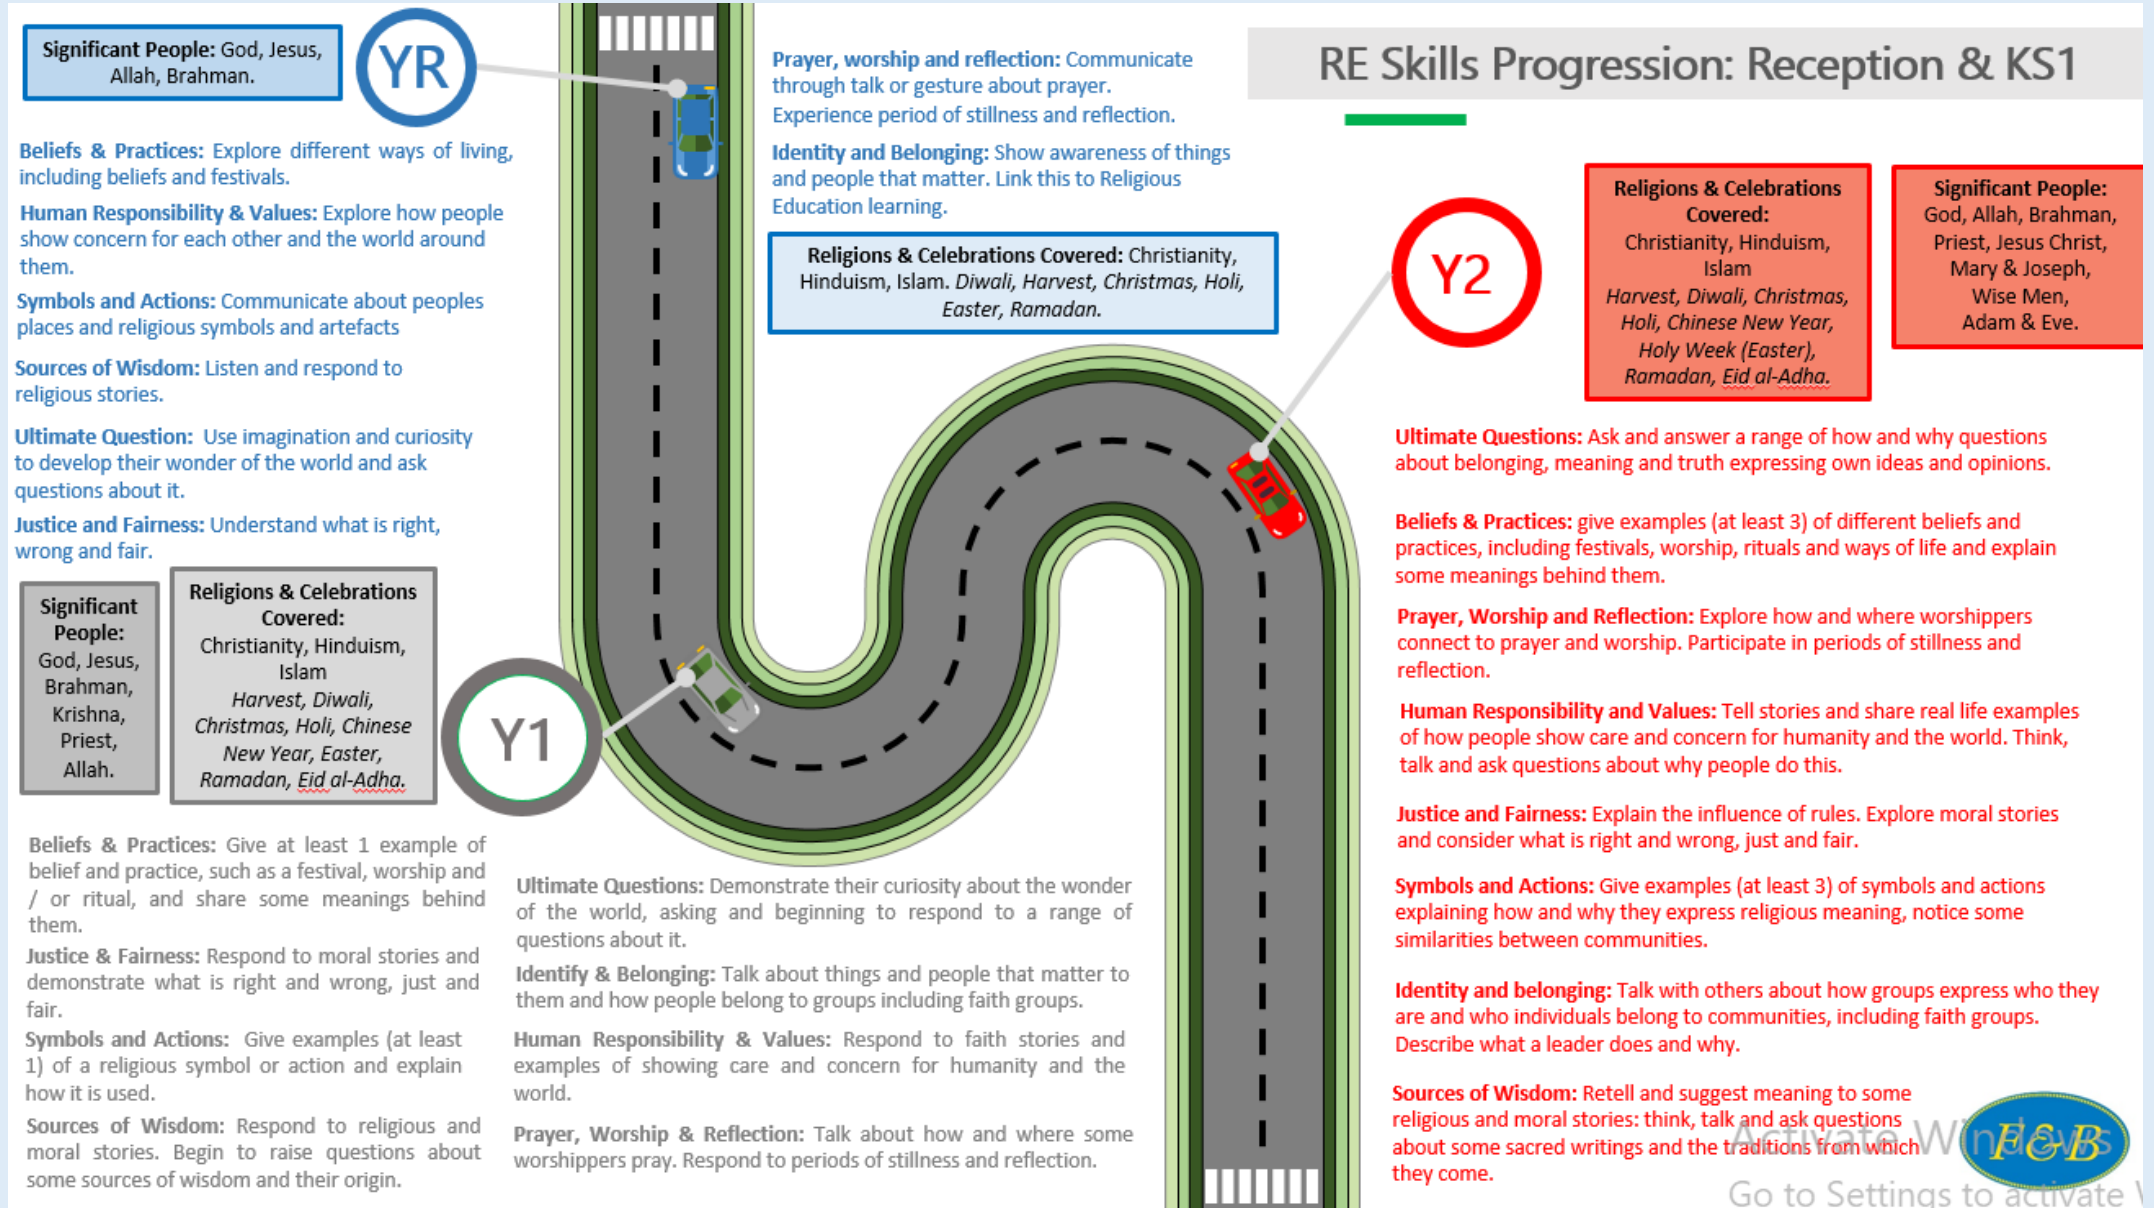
Significant People: God, Jesus, Allah, Brahman.

YR

Beliefs & Practices: Explore different ways of living, including beliefs and festivals.

Human Responsibility & Values: Explore how people show concern for each other and the world around them.

Symbols and Actions: Communicate about peoples places and religious symbols and artefacts

Sources of Wisdom: Listen and respond to religious stories.

Ultimate Question: Use imagination and curiosity to develop their wonder of the world and ask questions about it.

Justice and Fairness: Understand what is right, wrong and fair.

Prayer, worship and reflection: Communicate through talk or gesture about prayer. Experience period of stillness and reflection.

Identity and Belonging: Show awareness of things and people that matter. Link this to Religious Education learning.

Religions & Celebrations Covered: Christianity, Hinduism, Islam. Diwali, Harvest, Christmas, Holi, Easter, Ramadan.

RE Skills Progression: Reception & KS1

Religions & Celebrations Covered: Christianity, Hinduism, Islam Harvest, Diwali, Christmas, Holi, Chinese New Year, Holy Week (Easter), Ramadan, Eid al-Adha.

Significant People: God, Allah, Brahman, Priest, Jesus Christ, Mary & Joseph, Wise Men, Adam & Eve.

Y2

Ultimate Questions: Ask and answer a range of how and why questions about belonging, meaning and truth expressing own ideas and opinions.

Beliefs & Practices: give examples (at least 3) of different beliefs and practices, including festivals, worship, rituals and ways of life and explain some meanings behind them.

Prayer, Worship and Reflection: Explore how and where worshippers connect to prayer and worship. Participate in periods of stillness and reflection.

Human Responsibility and Values: Tell stories and share real life examples of how people show care and concern for humanity and the world. Think, talk and ask questions about why people do this.

Justice and Fairness: Explain the influence of rules. Explore moral stories and consider what is right and wrong, just and fair.

Symbols and Actions: Give examples (at least 3) of symbols and actions explaining how and why they express religious meaning, notice some similarities between communities.

Identity and belonging: Talk with others about how groups express who they are and who individuals belong to communities, including faith groups. Describe what a leader does and why.

Sources of Wisdom: Retell and suggest meaning to some religious and moral stories: think, talk and ask questions about some sacred writings and the traditions from which they come.

Significant People: God, Jesus, Brahman, Krishna, Priest, Allah.

Religions & Celebrations Covered: Christianity, Hinduism, Islam Harvest, Diwali, Christmas, Holi, Chinese New Year, Easter, Ramadan, Eid al-Adha.

Y1

Beliefs & Practices: Give at least 1 example of belief and practice, such as a festival, worship and / or ritual, and share some meanings behind them.

Justice & Fairness: Respond to moral stories and demonstrate what is right and wrong, just and fair.

Symbols and Actions: Give examples (at least 1) of a religious symbol or action and explain how it is used.

Sources of Wisdom: Respond to religious and moral stories. Begin to raise questions about some sources of wisdom and their origin.

Ultimate Questions: Demonstrate their curiosity about the wonder of the world, asking and beginning to respond to a range of questions about it.

Identify & Belonging: Talk about things and people that matter to them and how people belong to groups including faith groups.

Human Responsibility & Values: Respond to faith stories and examples of showing care and concern for humanity and the world.

Prayer, Worship & Reflection: Talk about how and where some worshippers pray. Respond to periods of stillness and reflection.

E&B

Activate Windows
Go to Settings to activate W